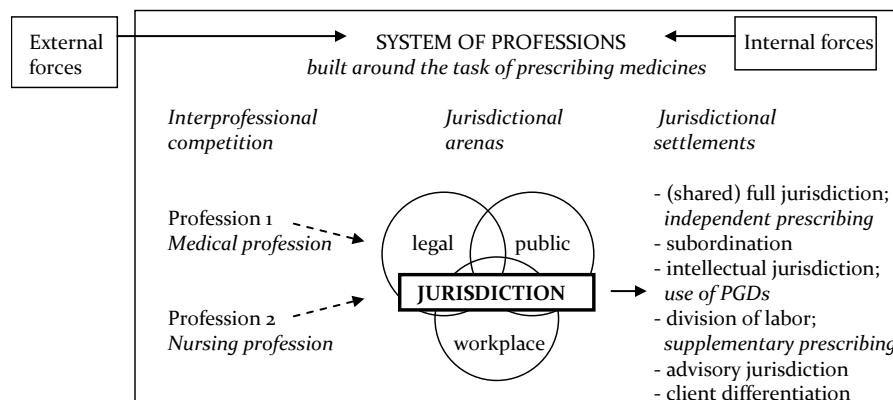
External forces

SYSTEM OF PROFESSIONS
*built around the task of prescribing medicines*

Internal forces

*Interprofessional competition*

*Jurisdictional arenas*

*Jurisdictional settlements*

Profession 1
*Medical profession*

Profession 2
*Nursing profession*

legal

public

workplace

JURISDICTION

- (shared) full jurisdiction; *independent prescribing*
- subordination
- intellectual jurisdiction; *use of PGDs*
- division of labor; *supplementary prescribing*
- advisory jurisdiction
- client differentiation